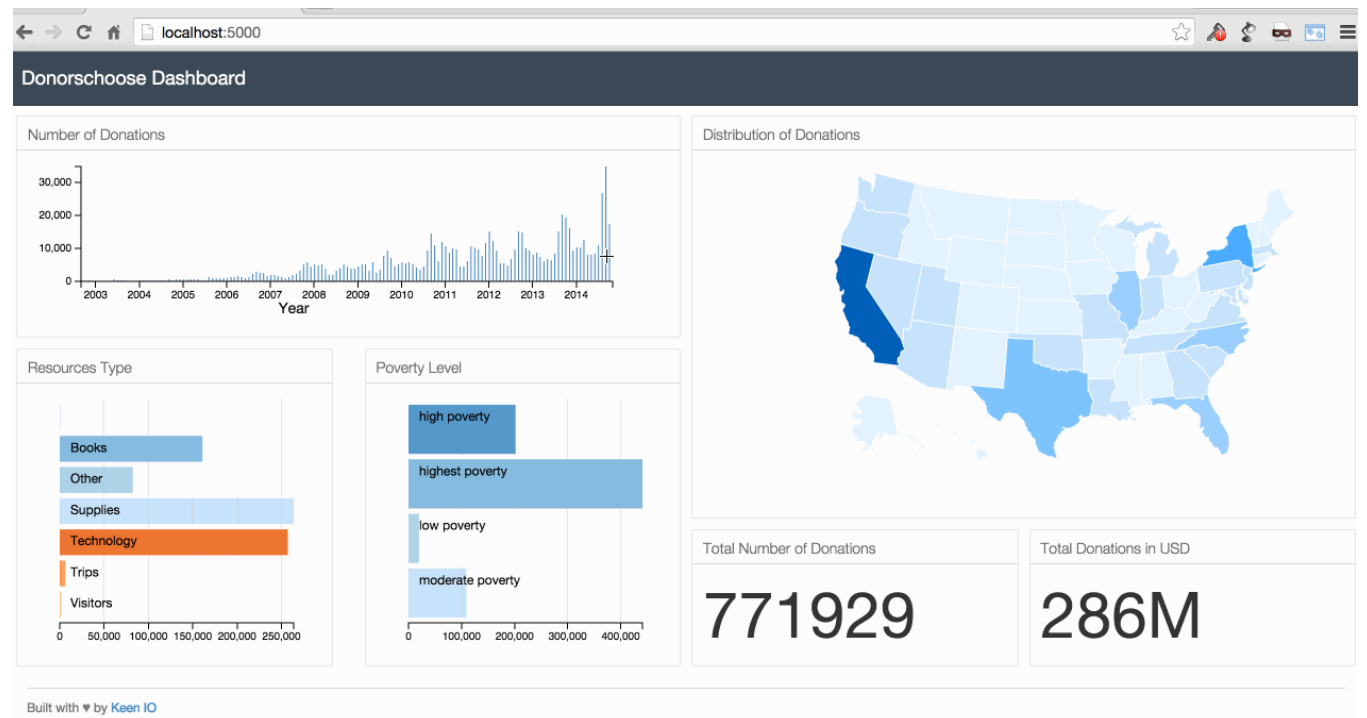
localhost:5000

Donorschoose Dashboard

Number of Donations

30,000
20,000
10,000
0
2003 2004 2005 2006 2007 2008 2009 2010 2011 2012 2013 2014
Year

Distribution of Donations

Resources Type

Books
Other
Supplies
Technology
Trips
Visitors
0 50,000 100,000 150,000 200,000 250,000

Poverty Level

high poverty
highest poverty
low poverty
moderate poverty
0 100,000 200,000 300,000 400,000

Total Number of Donations

771929

Total Donations in USD

286M

Built with ♥ by Keen IO